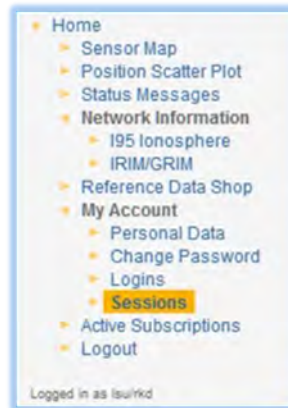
Home
Sensor Map
Position Scatter Plot
Status Messages
Network Information
I95 Ionosphere
IRIM/GRIM
Reference Data Shop
My Account
Personal Data
Change Password
Logins
Sessions
Active Subscriptions
Logout

Logged in as lsu/rkd